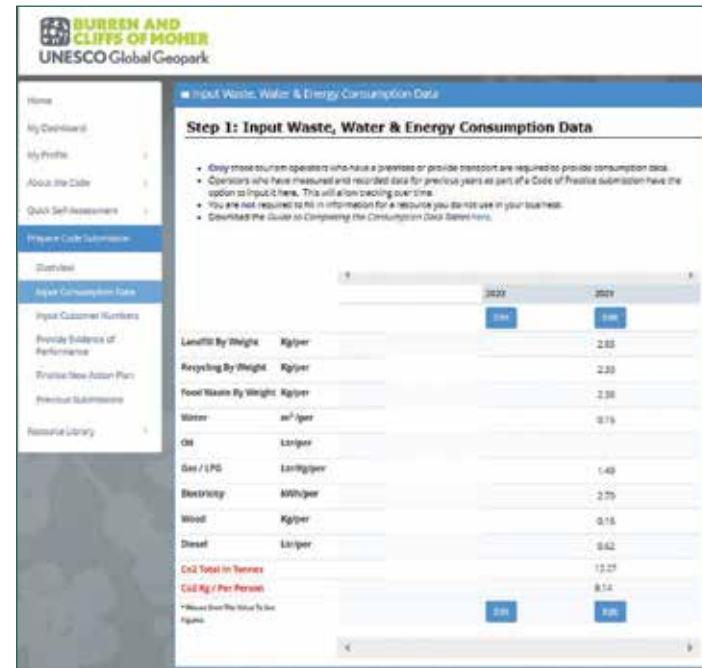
BURREN AND CLIFFS OF MOHER
UNESCO Global Geopark

Home
My Dashboard
My Profile
About the Code
Quick Self Assessment
Prepare Code Submission
Overview
Input Consumption Data
Input Customer Numbers
Provide Evidence of Performance
Finalise New Action Plan
Previous Submissions
Resource Library

Input Waste, Water & Energy Consumption Data

Step 1: Input Waste, Water & Energy Consumption Data

- Only those tourism operators who have a premises or provide transport are required to provide consumption data.
- Operators who have measured and recorded data for previous years as part of a Code of Practice submission have the option to input it here. This will allow tracking over time.
- You are not required to fill in information for a resource you do not use in your business.
- Download the Guide to Completing the Consumption Data Sheet here.

| | | 2020 | 2021 |
|---|---|---|---|
| | | Edit | Edit |
| Landfill By Weight | Kg/per | | 2.83 |
| Recycling By Weight | Kg/per | | 2.33 |
| Food Waste By Weight | Kg/per | | 2.38 |
| Water | m³/per | | 0.15 |
| Oil | Ltr/per | | |
| Gas / LPG | Ltr/Kg/per | | 1.49 |
| Electricity | kWh/per | | 2.75 |
| Wood | Kg/per | | 0.15 |
| Diesel | Ltr/per | | 0.62 |
| Co2 Total In Tonnes | | | 13.27 |
| Co2 Kg / Per Person | | | 8.14 |
| * Mouse Over The Value To See Figures | | Edit | Edit |